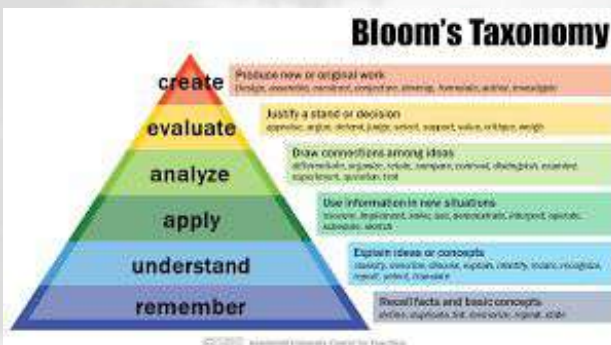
Bloom's Taxonomy

create
Produce new or original work
Design, assemble, construct, conjecture, develop, formulate, author, investigate

evaluate
Justify a stand or decision
appraise, argue, defend, judge, select, support, value, critique, weigh

analyze
Draw connections among ideas
differentiate, organize, relate, compare, contrast, distinguish, examine, experiment, question, test

apply
Use information in new situations
execute, implement, solve, use, demonstrate, interpret, operate, schedule, sketch

understand
Explain ideas or concepts
classify, describe, discuss, explain, identify, locate, recognize, report, select, translate

remember
Recall facts and basic concepts
define, duplicate, list, memorize, repeat, state

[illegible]